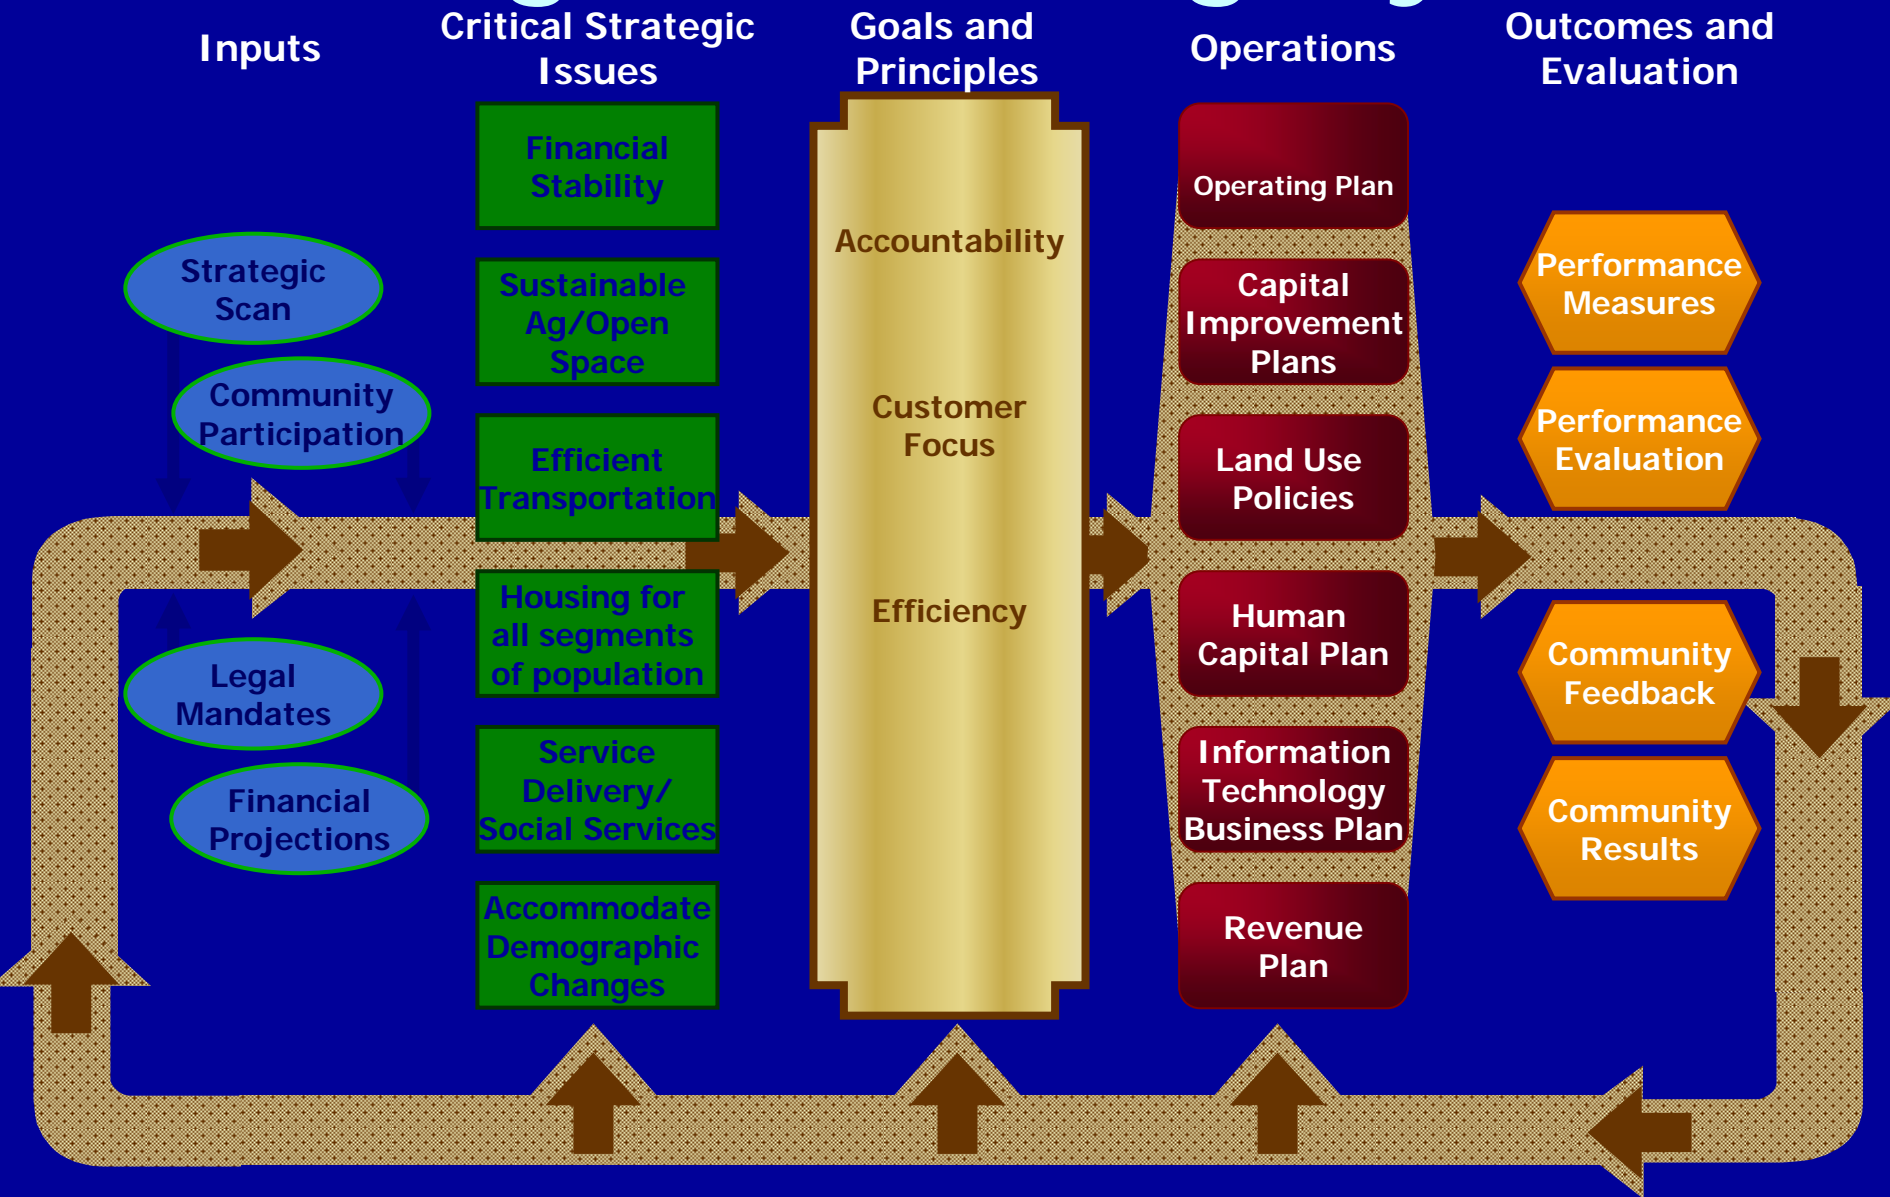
Inputs

Strategic Scan

Community Participation

Legal Mandates

Financial Projections

Critical Strategic Issues

Financial Stability

Sustainable Ag/Open Space

Efficient Transportation

Housing for all segments of population

Service Delivery/ Social Services

Accommodate Demographic Changes

Goals and Principles

Accountability

Customer Focus

Efficiency

Operations

Operating Plan

Capital Improvement Plans

Land Use Policies

Human Capital Plan

Information Technology Business Plan

Revenue Plan

Outcomes and Evaluation

Performance Measures

Performance Evaluation

Community Feedback

Community Results